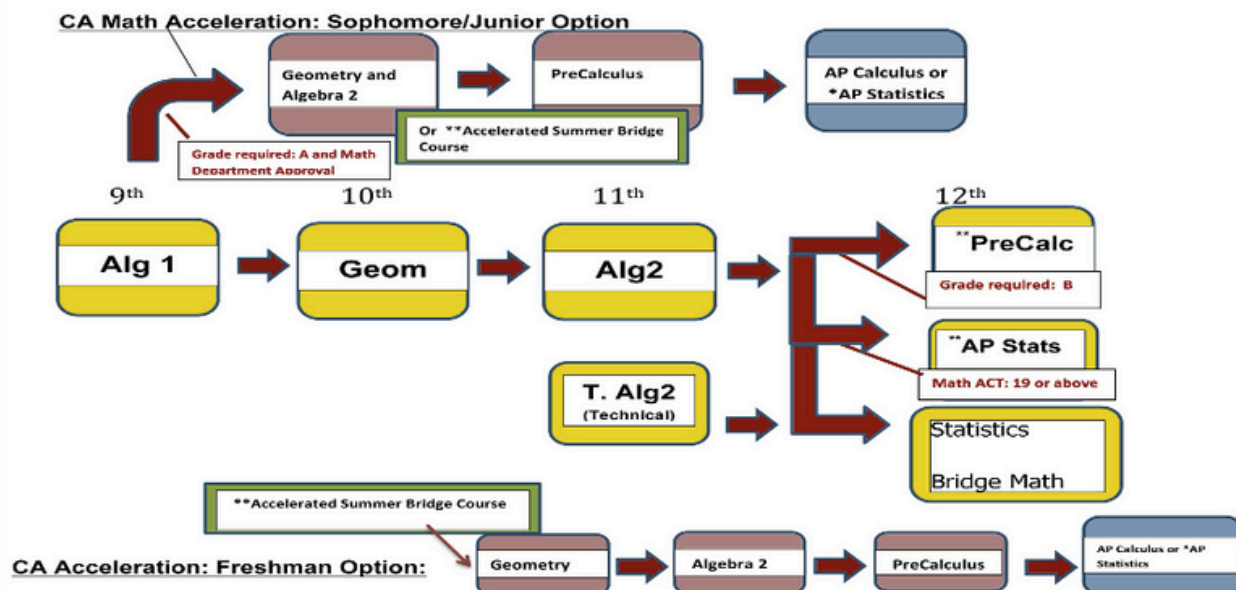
CA Math Acceleration: Sophomore/Junior Option

Geometry and Algebra 2

PreCalculus

AP Calculus or *AP Statistics

Or **Accelerated Summer Bridge Course

Grade required: A and Math Department Approval

9th

10th

11th

12th

Alg 1

Geom

Alg2

**PreCalc

Grade required: B

**AP Stats

Math ACT: 19 or above

T. Alg2 (Technical)

Statistics

Bridge Math

**Accelerated Summer Bridge Course

CA Acceleration: Freshman Option:

Geometry

Algebra 2

PreCalculus

AP Calculus or *AP Statistics